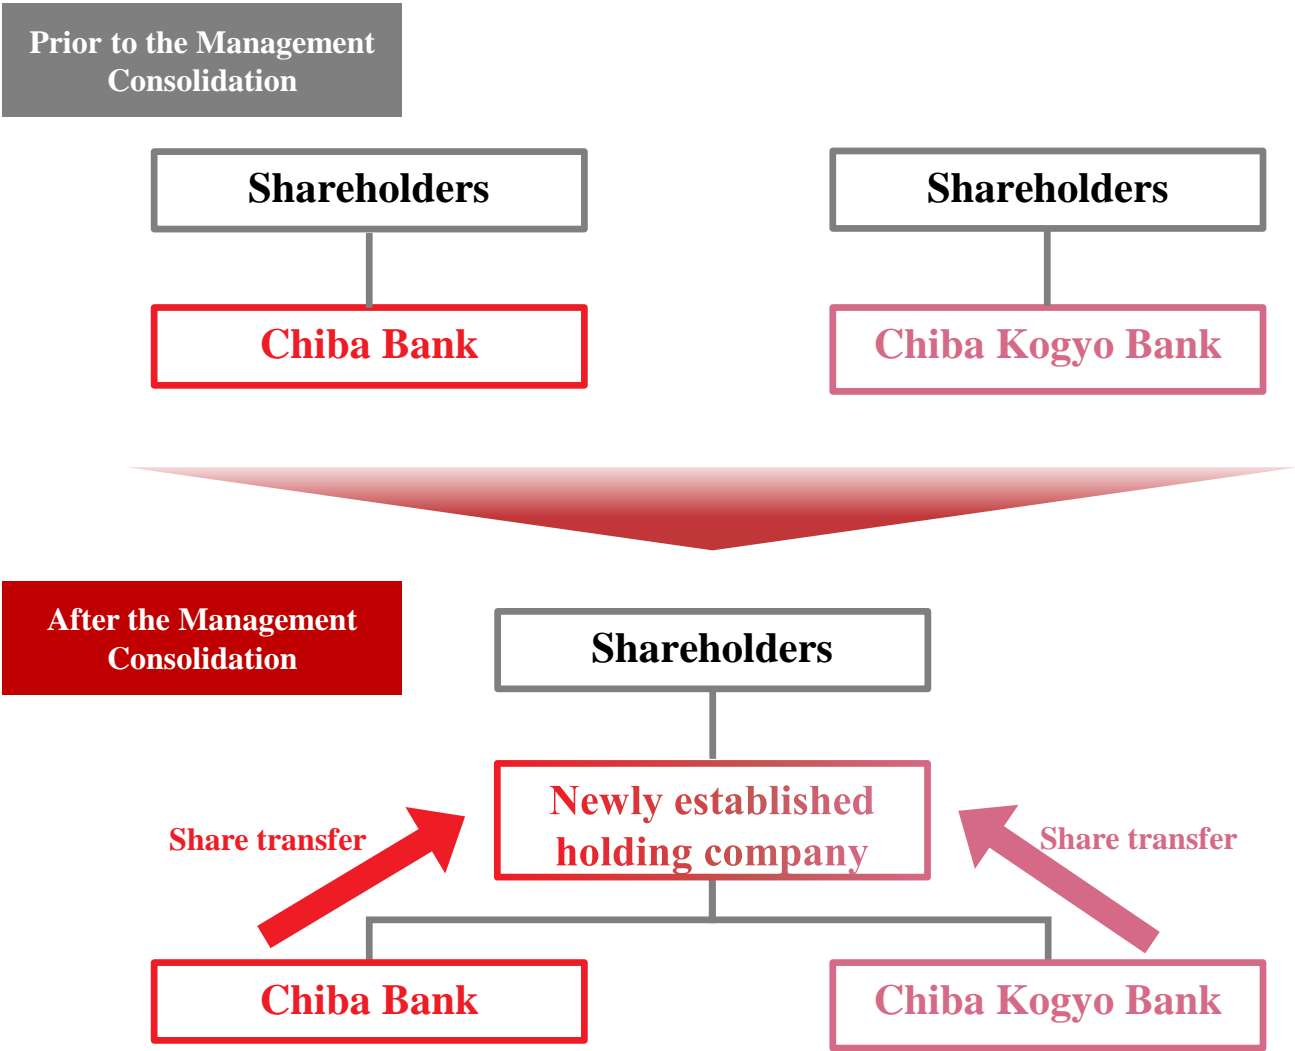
Prior to the Management Consolidation

Shareholders

Shareholders

Chiba Bank

Chiba Kogyo Bank

After the Management Consolidation

Shareholders

Newly established holding company

Share transfer

Share transfer

Chiba Bank

Chiba Kogyo Bank